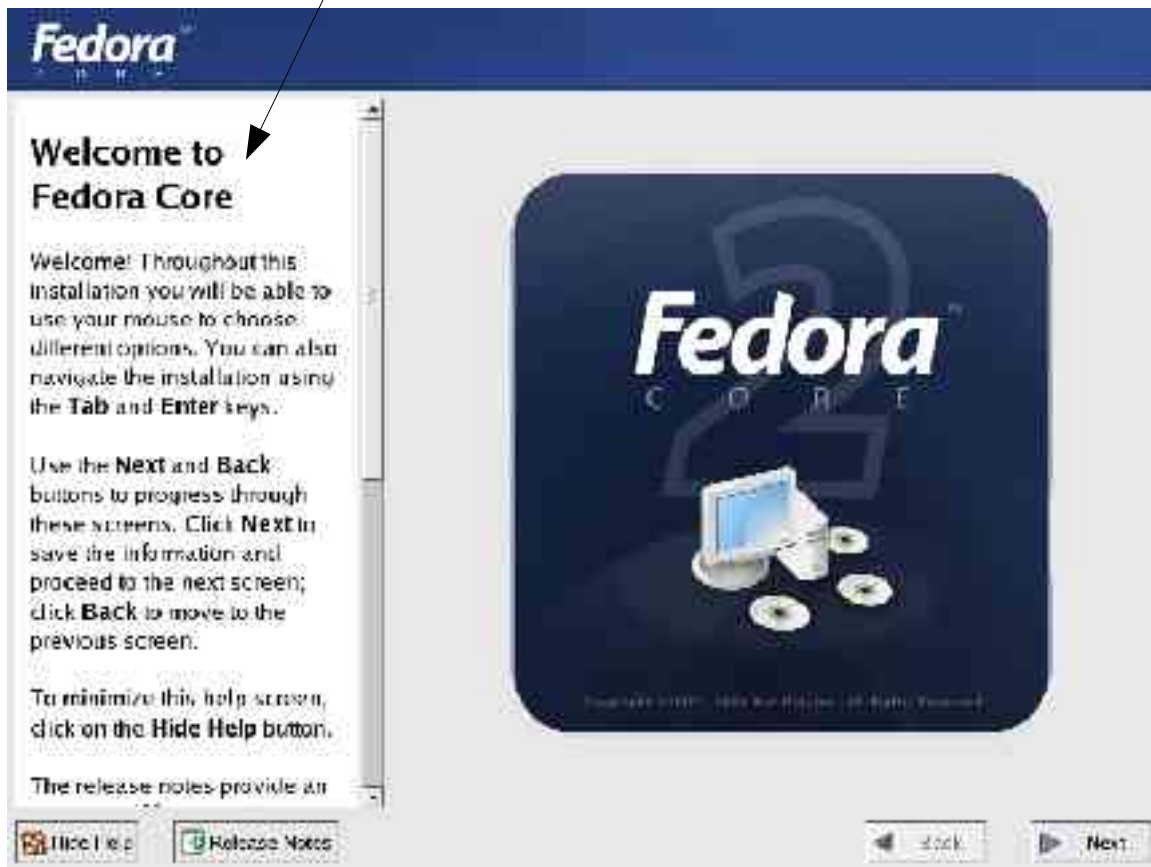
Fedora CORE

Welcome to Fedora Core

Welcome! Throughout this installation you will be able to use your mouse to choose different options. You can also navigate the installation using the Tab and Enter keys.

Use the Next and Back buttons to progress through these screens. Click Next to save the information and proceed to the next screen; click Back to move to the previous screen.

To minimize this help screen, click on the Hide Help button.

The release notes provide an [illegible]

Fedora
C O R E

2

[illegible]

Hide Help

Release Notes

Back

Next